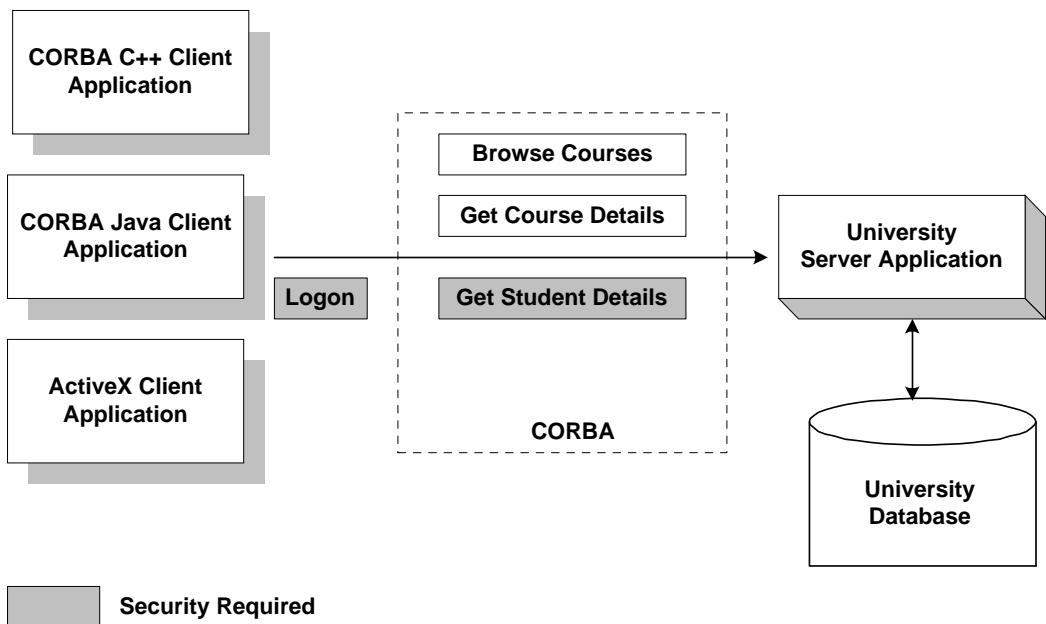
CORBA C++ Client Application

CORBA Java Client Application

ActiveX Client Application

Logon

Browse Courses

Get Course Details

Get Student Details

CORBA

University Server Application

University Database

Security Required